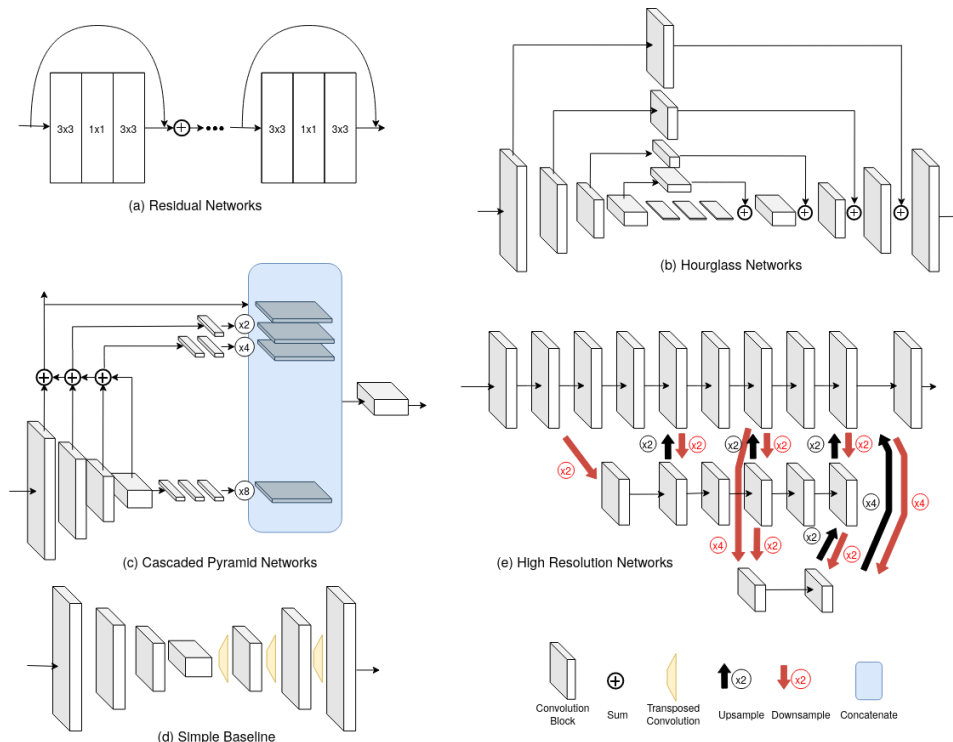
3x3 1x1 3x3

3x3 1x1 3x3

(a) Residual Networks

(b) Hourglass Networks

x2

x4

x8

(c) Cascaded Pyramid Networks

x2 x2 x2 x2 x2 x2

x2

x2

x4

x4

x4 x2

x2

x2

(e) High Resolution Networks

(d) Simple Baseline

Convolution Block

Sum

Transposed Convolution

x2 Upsample

x2 Downsample

Concatenate